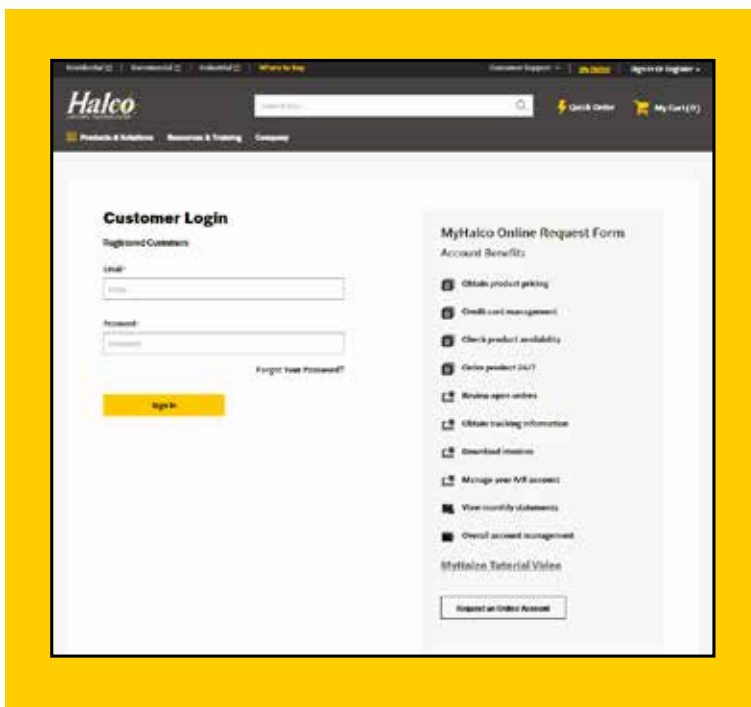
Residential | Commercial | Industrial | Where to Buy

Customer Support | My Halco | Sign in or Register

Halco

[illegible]

Quick Order

My Cart (0)

Products & Solutions   Resources & Training   Company

Customer Login

Registered Customers

Email*

Email

Password*

Password

Forgot Your Password?

Sign In

MyHalco Online Request Form

Account Benefits

Obtain product pricing

Credit card management

Check product availability

Order product 24/7

Review open orders

Obtain tracking information

Download invoices

Manage your A/R account

View monthly statements

Overall account management

MyHalco Tutorial Video

Request an Online Account